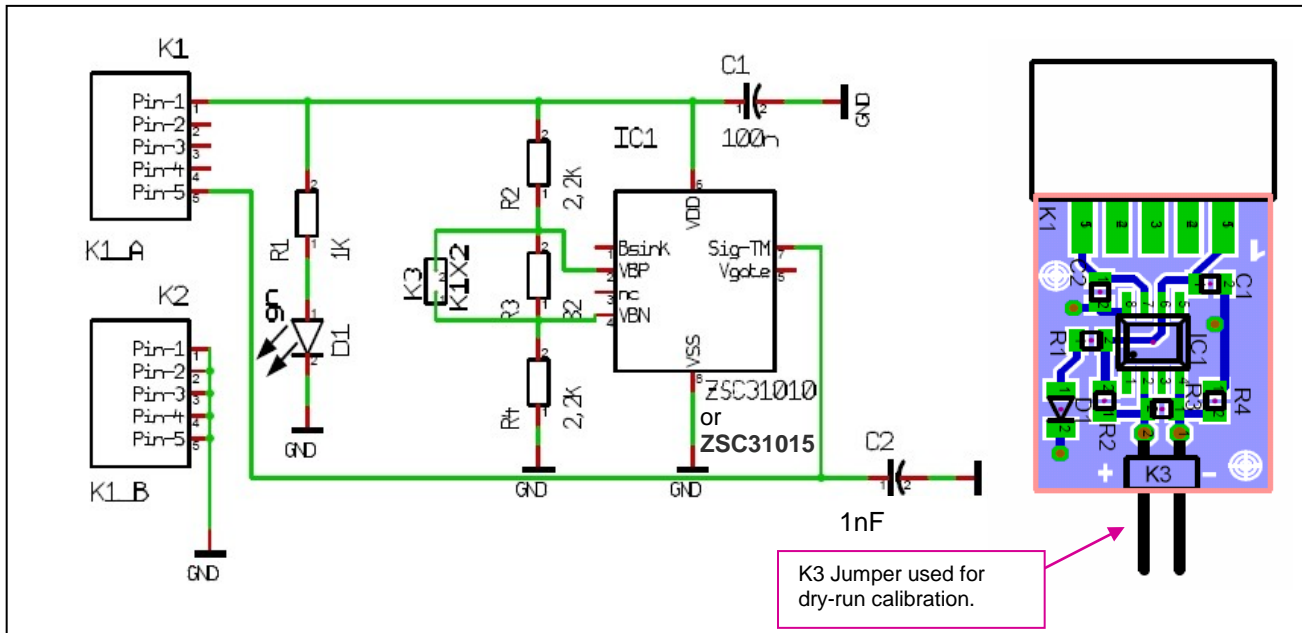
K1
Pin-1 1
Pin-2 2
Pin-3 3
Pin-4 4
Pin-5 5
K1_A

K2
Pin-1 1
Pin-2 2
Pin-3 3
Pin-4 4
Pin-5 5
K1_B
GND

R1 1K
gn D1
GND

C1
100n
GND

IC1
R2 2,2K
K3 K1X2
R3 82
R4 2,2K
GND

1 Bsink
2 VBP
3 nc
4 VBN
6 VDD
Sig-TM 7
Vgate 5
8 VSS
ZSC31010
or
ZSC31015
GND

C2
1nF

K1
C2
C1
R1
IC1
D1
R2
R3
R4
+
K3
-

K3 Jumper used for dry-run calibration.